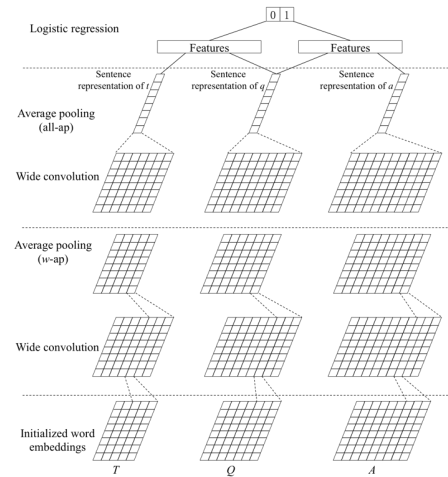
Logistic regression

0 1

Features

Features

Sentence representation of $t$

Sentence representation of $q$

Sentence representation of $a$

Average pooling (all-ap)

Wide convolution

Average pooling ($w$-ap)

Wide convolution

Initialized word embeddings

$T$

$Q$

$A$